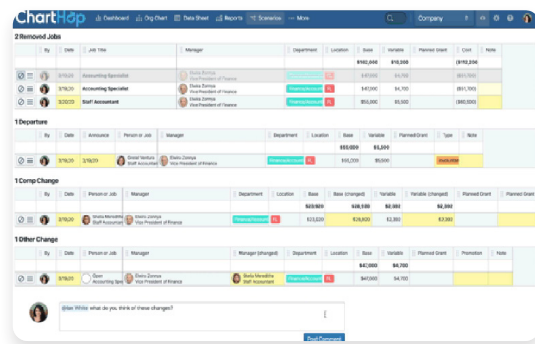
ChartHop Dashboard Org Chart Data Sheet Reports Scenarios More Company

2 Removed Jobs

| | By | Date | Job Title | Manager | Department | Location | Base | Variable | Planned Grant | Cost | Note |
|---|---|---|---|---|---|---|---|---|---|---|---|
| | | | | | | | $102,000 | $10,000 | | ($112,000) | |
| | | 3/15/20 | Accounting Specialist | Dasia Zoroya Vice President of Finance | | | $47,000 | $4,700 | | ($51,700) | |
| | | 3/18/20 | Accounting Specialist | Dasia Zoroya Vice President of Finance | Financial Account | | $47,000 | $4,700 | | ($51,700) | |
| | | 3/20/20 | Staff Accountant | Dasia Zoroya Vice President of Finance | Financial Account | | $55,000 | $5,000 | | ($60,000) | |

1 Departure

| | By | Date | Announce | Person or Job | Manager | Department | Location | Base | Variable | Planned Grant | Type | Note |
|---|---|---|---|---|---|---|---|---|---|---|---|---|
| | | | | | | | | $50,000 | $5,000 | | | |
| | | 3/18/20 | 3/18/29 | Sheryl Ventura Staff Accountant | Dasia Zoroya Vice President of Finance | Financial Account | | $50,000 | $5,000 | | Involuntary | |

1 Comp Change

| | By | Date | Person or Job | Manager | Department | Location | Base | Base (changed) | Variable | Variable (changed) | Planned Grant | Planned Grant |
|---|---|---|---|---|---|---|---|---|---|---|---|---|
| | | | | | | | $23,620 | $26,600 | $2,362 | $2,362 | | |
| | | 3/18/20 | Bixia Meredithe Staff Accountant | Dasia Zoroya Vice President of Finance | Financial Account | | $23,620 | $26,600 | $2,362 | $3,960 | | |

1 Other Change

| | By | Date | Person or Job | Manager | Manager (changed) | Department | Location | Base | Variable | Planned Grant | Promotion | Note |
|---|---|---|---|---|---|---|---|---|---|---|---|---|
| | | | | | | | | $47,000 | $4,700 | | | |
| | | 3/18/20 | Open Accounting Specialist | | Bixia Meredithe Staff Accountant | Financial Account | | $47,000 | $4,700 | | | |

@Ian White what do you think of these changes?

Post Comment